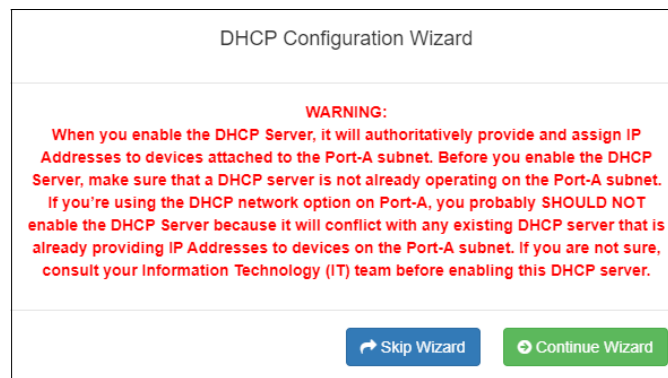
DHCP Configuration Wizard

WARNING:
When you enable the DHCP Server, it will authoritatively provide and assign IP Addresses to devices attached to the Port-A subnet. Before you enable the DHCP Server, make sure that a DHCP server is not already operating on the Port-A subnet. If you're using the DHCP network option on Port-A, you probably SHOULD NOT enable the DHCP Server because it will conflict with any existing DHCP server that is already providing IP Addresses to devices on the Port-A subnet. If you are not sure, consult your Information Technology (IT) team before enabling this DHCP server.

Skip Wizard

Continue Wizard